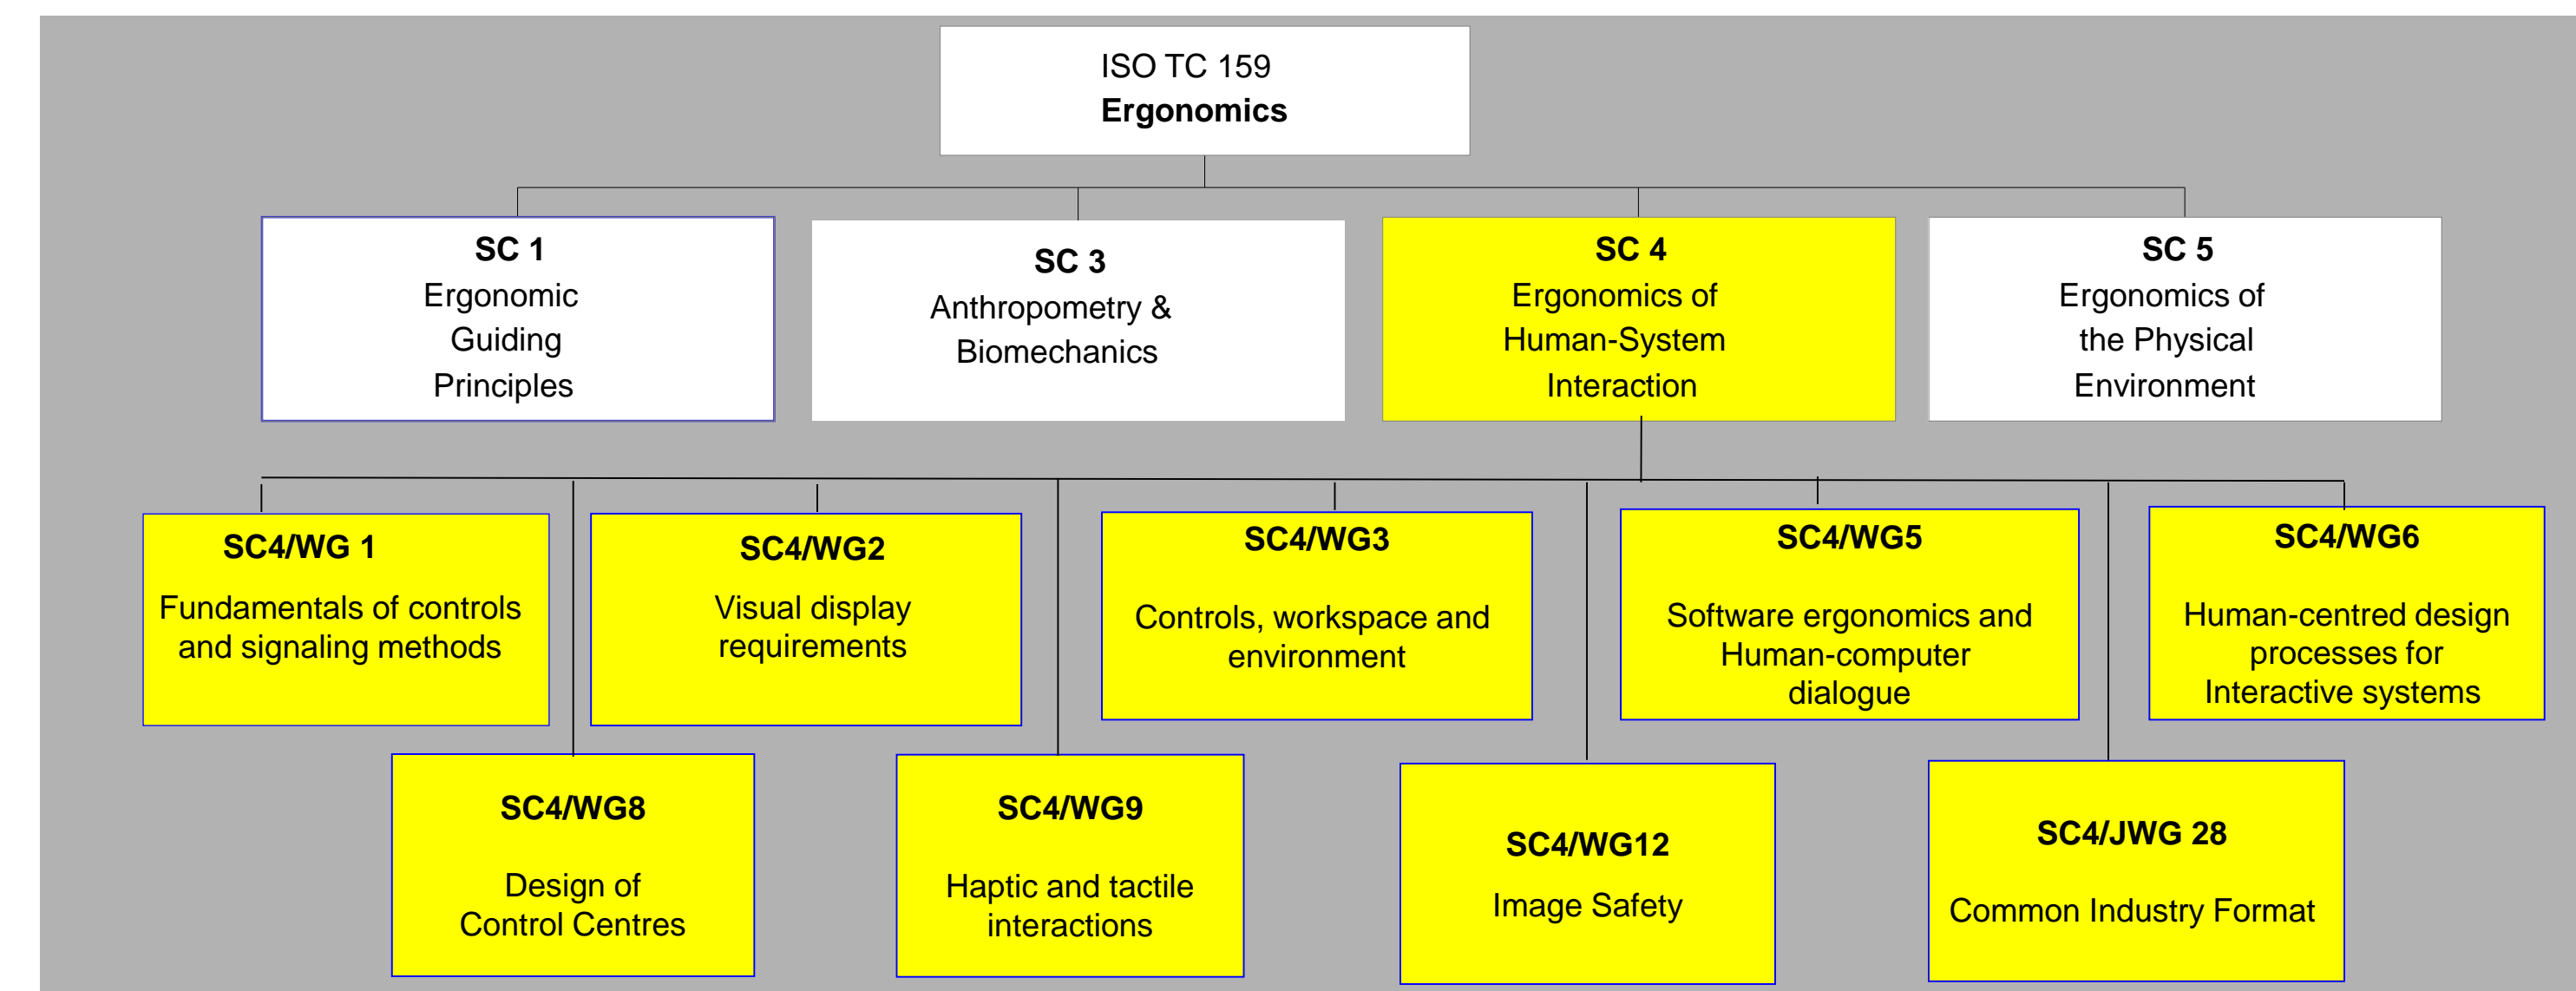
ISO TC 159
**Ergonomics**

**SC 1**
Ergonomic Guiding Principles

**SC 3**
Anthropometry & Biomechanics

**SC 4**
Ergonomics of Human-System Interaction

**SC 5**
Ergonomics of the Physical Environment

**SC4/WG 1**
Fundamentals of controls and signaling methods

**SC4/WG2**
Visual display requirements

**SC4/WG3**
Controls, workspace and environment

**SC4/WG5**
Software ergonomics and Human-computer dialogue

**SC4/WG6**
Human-centred design processes for Interactive systems

**SC4/WG8**
Design of Control Centres

**SC4/WG9**
Haptic and tactile interactions

**SC4/WG12**
Image Safety

**SC4/JWG 28**
Common Industry Format